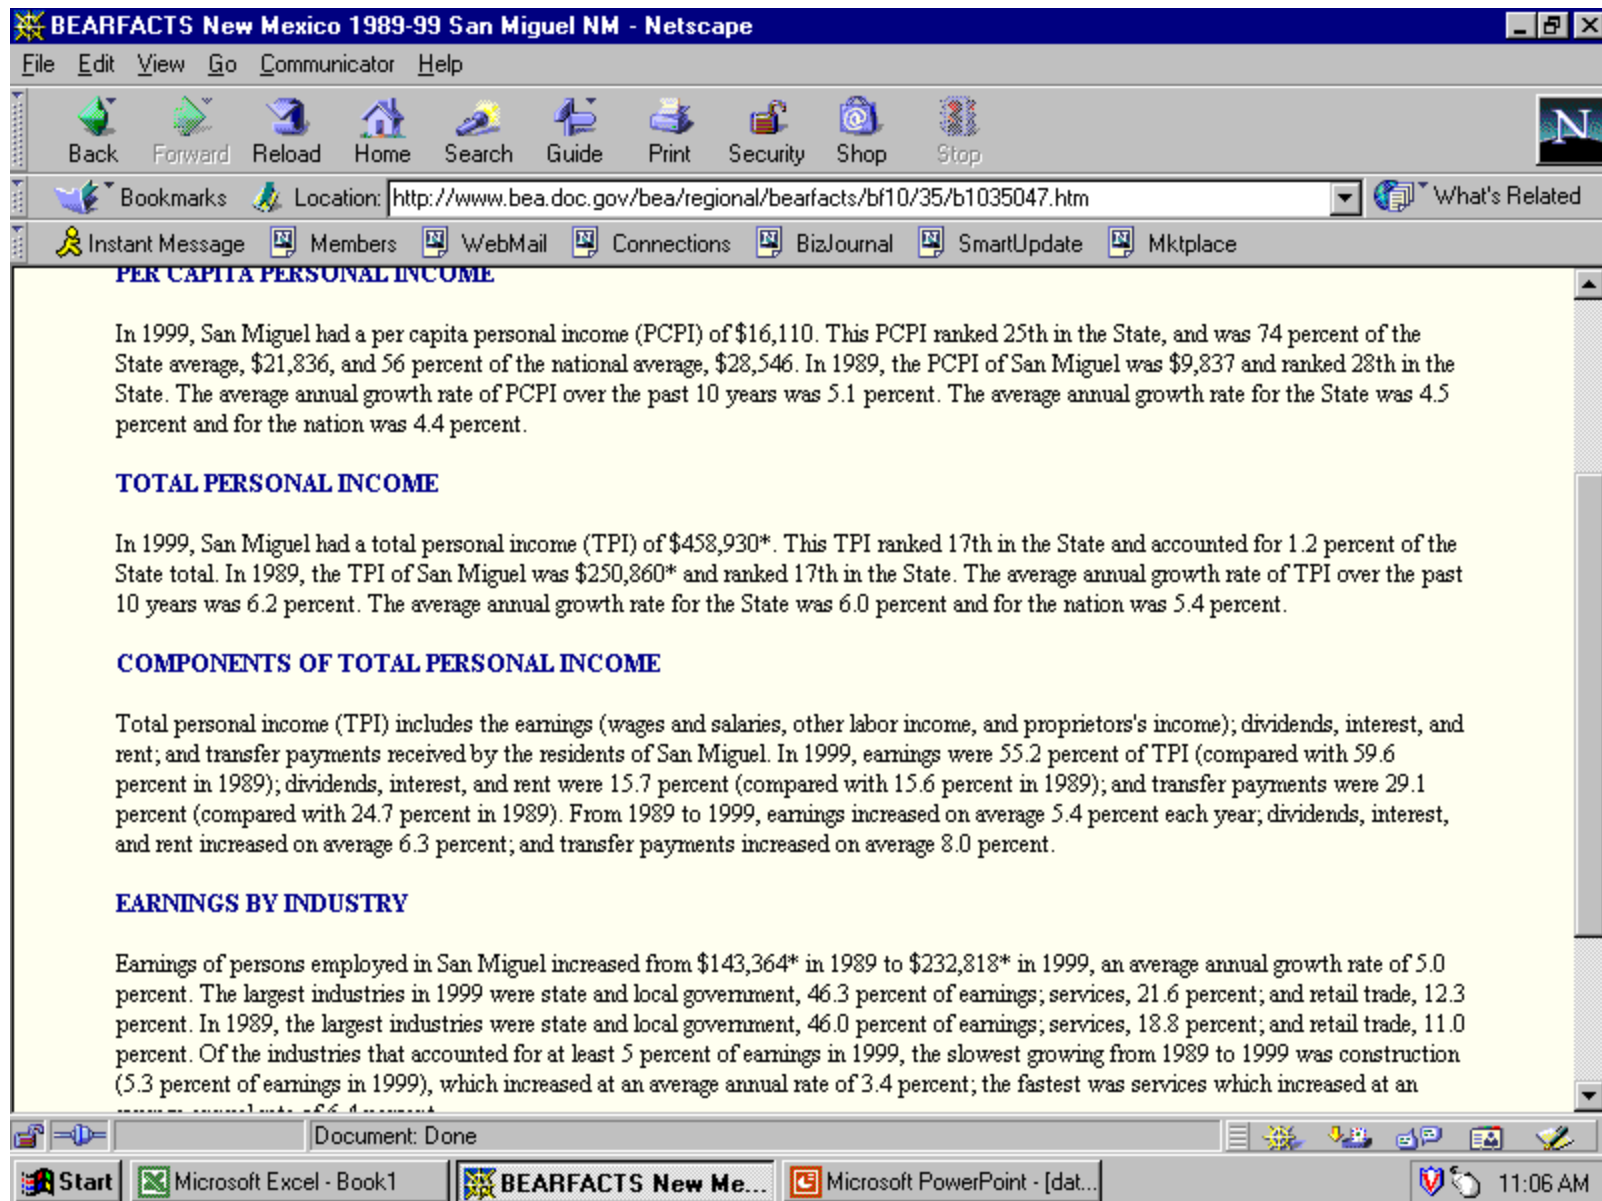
BEARFACTS New Mexico 1989-99 San Miguel NM - Netscape

File Edit View Go Communicator Help

Back Forward Reload Home Search Guide Print Security Shop Stop

Bookmarks Location: http://www.bea.doc.gov/bea/regional/bearfacts/bf10/35/b1035047.htm What's Related

Instant Message Members WebMail Connections BizJournal SmartUpdate Mktplace

PER CAPITA PERSONAL INCOME

In 1999, San Miguel had a per capita personal income (PCPI) of $16,110. This PCPI ranked 25th in the State, and was 74 percent of the State average, $21,836, and 56 percent of the national average, $28,546. In 1989, the PCPI of San Miguel was $9,837 and ranked 28th in the State. The average annual growth rate of PCPI over the past 10 years was 5.1 percent. The average annual growth rate for the State was 4.5 percent and for the nation was 4.4 percent.

TOTAL PERSONAL INCOME

In 1999, San Miguel had a total personal income (TPI) of $458,930*. This TPI ranked 17th in the State and accounted for 1.2 percent of the State total. In 1989, the TPI of San Miguel was $250,860* and ranked 17th in the State. The average annual growth rate of TPI over the past 10 years was 6.2 percent. The average annual growth rate for the State was 6.0 percent and for the nation was 5.4 percent.

COMPONENTS OF TOTAL PERSONAL INCOME

Total personal income (TPI) includes the earnings (wages and salaries, other labor income, and proprietors's income); dividends, interest, and rent; and transfer payments received by the residents of San Miguel. In 1999, earnings were 55.2 percent of TPI (compared with 59.6 percent in 1989); dividends, interest, and rent were 15.7 percent (compared with 15.6 percent in 1989); and transfer payments were 29.1 percent (compared with 24.7 percent in 1989). From 1989 to 1999, earnings increased on average 5.4 percent each year; dividends, interest, and rent increased on average 6.3 percent; and transfer payments increased on average 8.0 percent.

EARNINGS BY INDUSTRY

Earnings of persons employed in San Miguel increased from $143,364* in 1989 to $232,818* in 1999, an average annual growth rate of 5.0 percent. The largest industries in 1999 were state and local government, 46.3 percent of earnings; services, 21.6 percent; and retail trade, 12.3 percent. In 1989, the largest industries were state and local government, 46.0 percent of earnings; services, 18.8 percent; and retail trade, 11.0 percent. Of the industries that accounted for at least 5 percent of earnings in 1999, the slowest growing from 1989 to 1999 was construction (5.3 percent of earnings in 1999), which increased at an average annual rate of 3.4 percent; the fastest was services which increased at an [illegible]

Document: Done

Start Microsoft Excel - Book1 BEARFACTS New Me... Microsoft PowerPoint - [dat... 11:06 AM